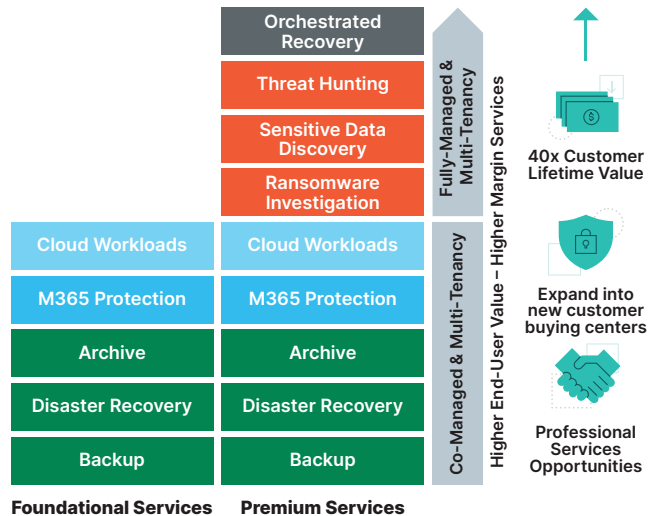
Orchestrated Recovery

Threat Hunting

Sensitive Data Discovery

Ransomware Investigation

Cloud Workloads

M365 Protection

Archive

Disaster Recovery

Backup

Foundational Services

Cloud Workloads

M365 Protection

Archive

Disaster Recovery

Backup

Premium Services

Fully-Managed & Multi-Tenancy

Co-Managed & Multi-Tenancy

Higher End-User Value – Higher Margin Services

40x Customer Lifetime Value

Expand into new customer buying centers

Professional Services Opportunities